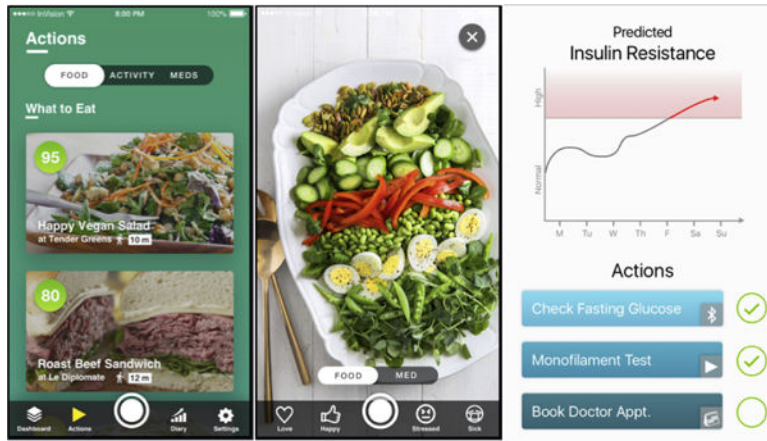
Infi5ion 8:00 PM 100%

Actions

FOOD ACTIVITY MEDS

What to Eat

95

Happy Vegan Salad
at Tender Greens 10 m

80

Roast Beef Sandwich
at Le Diplomate 12 m

Dashboard Actions Diary Settings

FOOD MED

Love Happy Stressed Sick

Predicted
Insulin Resistance

High
Normal

M Tu W Th F Sa Su

Actions

Check Fasting Glucose

Monofilament Test

Book Doctor Appt.